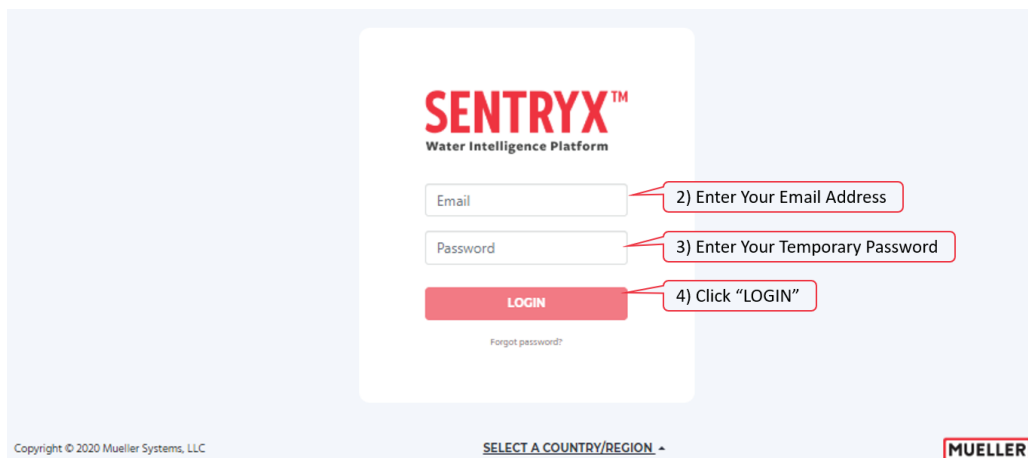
SENTRYX™
Water Intelligence Platform

Email

2) Enter Your Email Address

Password

3) Enter Your Temporary Password

LOGIN

4) Click "LOGIN"

Forgot password?

Copyright © 2020 Mueller Systems, LLC

SELECT A COUNTRY/REGION ▲

MUELLER